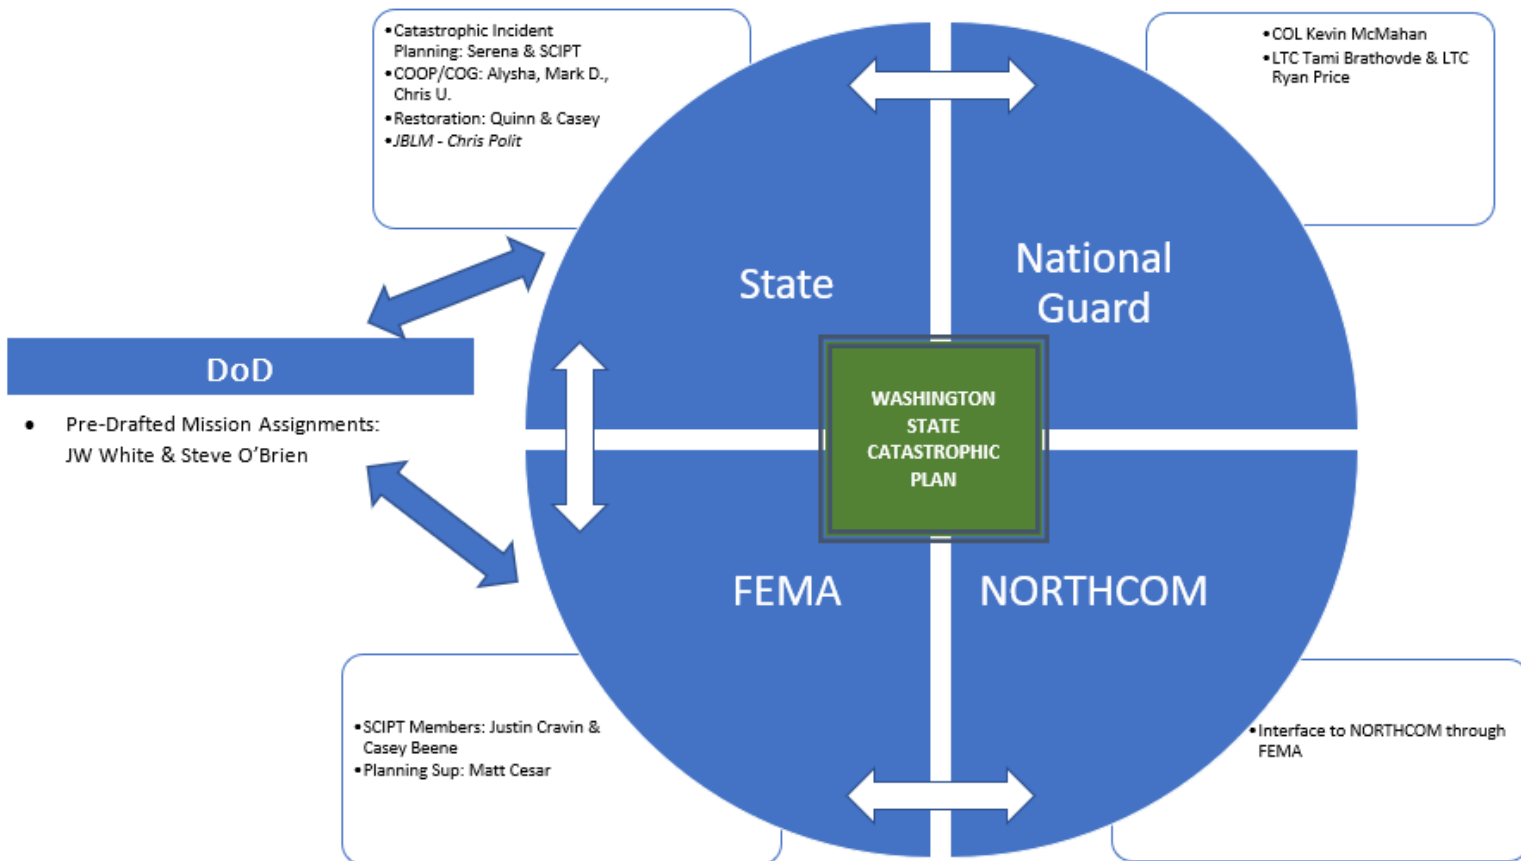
• Catastrophic Incident Planning: Serena & SCIPT
• COOP/COG: Alysha, Mark D., Chris U.
• Restoration: Quinn & Casey
• *JBLM - Chris Polit*

• COL Kevin McMahan
• LTC Tami Brathovde & LTC Ryan Price

DoD

• Pre-Drafted Mission Assignments: JW White & Steve O'Brien

State

National Guard

WASHINGTON STATE CATASTROPHIC PLAN

FEMA

NORTHCOM

• SCIPT Members: Justin Cravin & Casey Beene
• Planning Sup: Matt Cesar

• Interface to NORTHCOM through FEMA